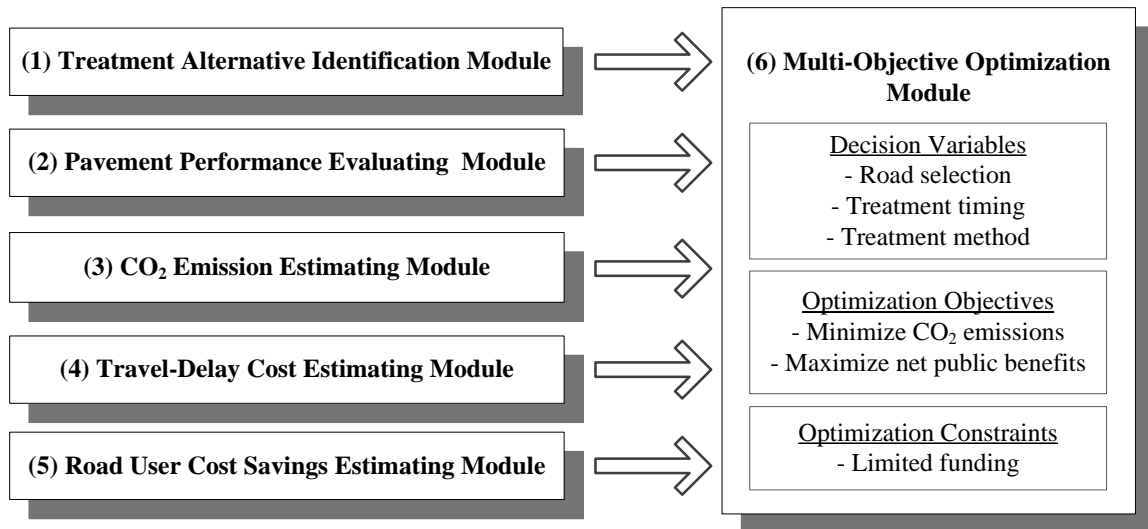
(1) Treatment Alternative Identification Module

(2) Pavement Performance Evaluating Module

(3) $CO_2$ Emission Estimating Module

(4) Travel-Delay Cost Estimating Module

(5) Road User Cost Savings Estimating Module

(6) Multi-Objective Optimization Module

Decision Variables
- Road selection
- Treatment timing
- Treatment method

Optimization Objectives
- Minimize $CO_2$ emissions
- Maximize net public benefits

Optimization Constraints
- Limited funding